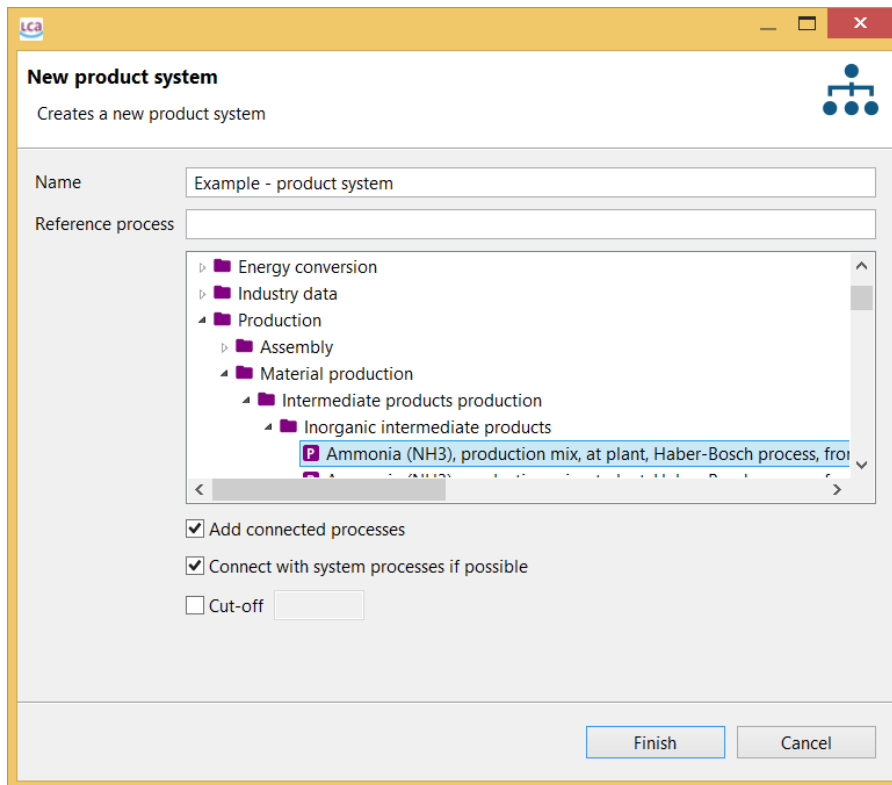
LCA

New product system

Creates a new product system

Name
Example - product system

Reference process

Energy conversion
Industry data
Production
Assembly
Material production
Intermediate products production
Inorganic intermediate products
P Ammonia (NH3), production mix, at plant, Haber-Bosch process, fro
P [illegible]

Add connected processes

Connect with system processes if possible

Cut-off

Finish

Cancel